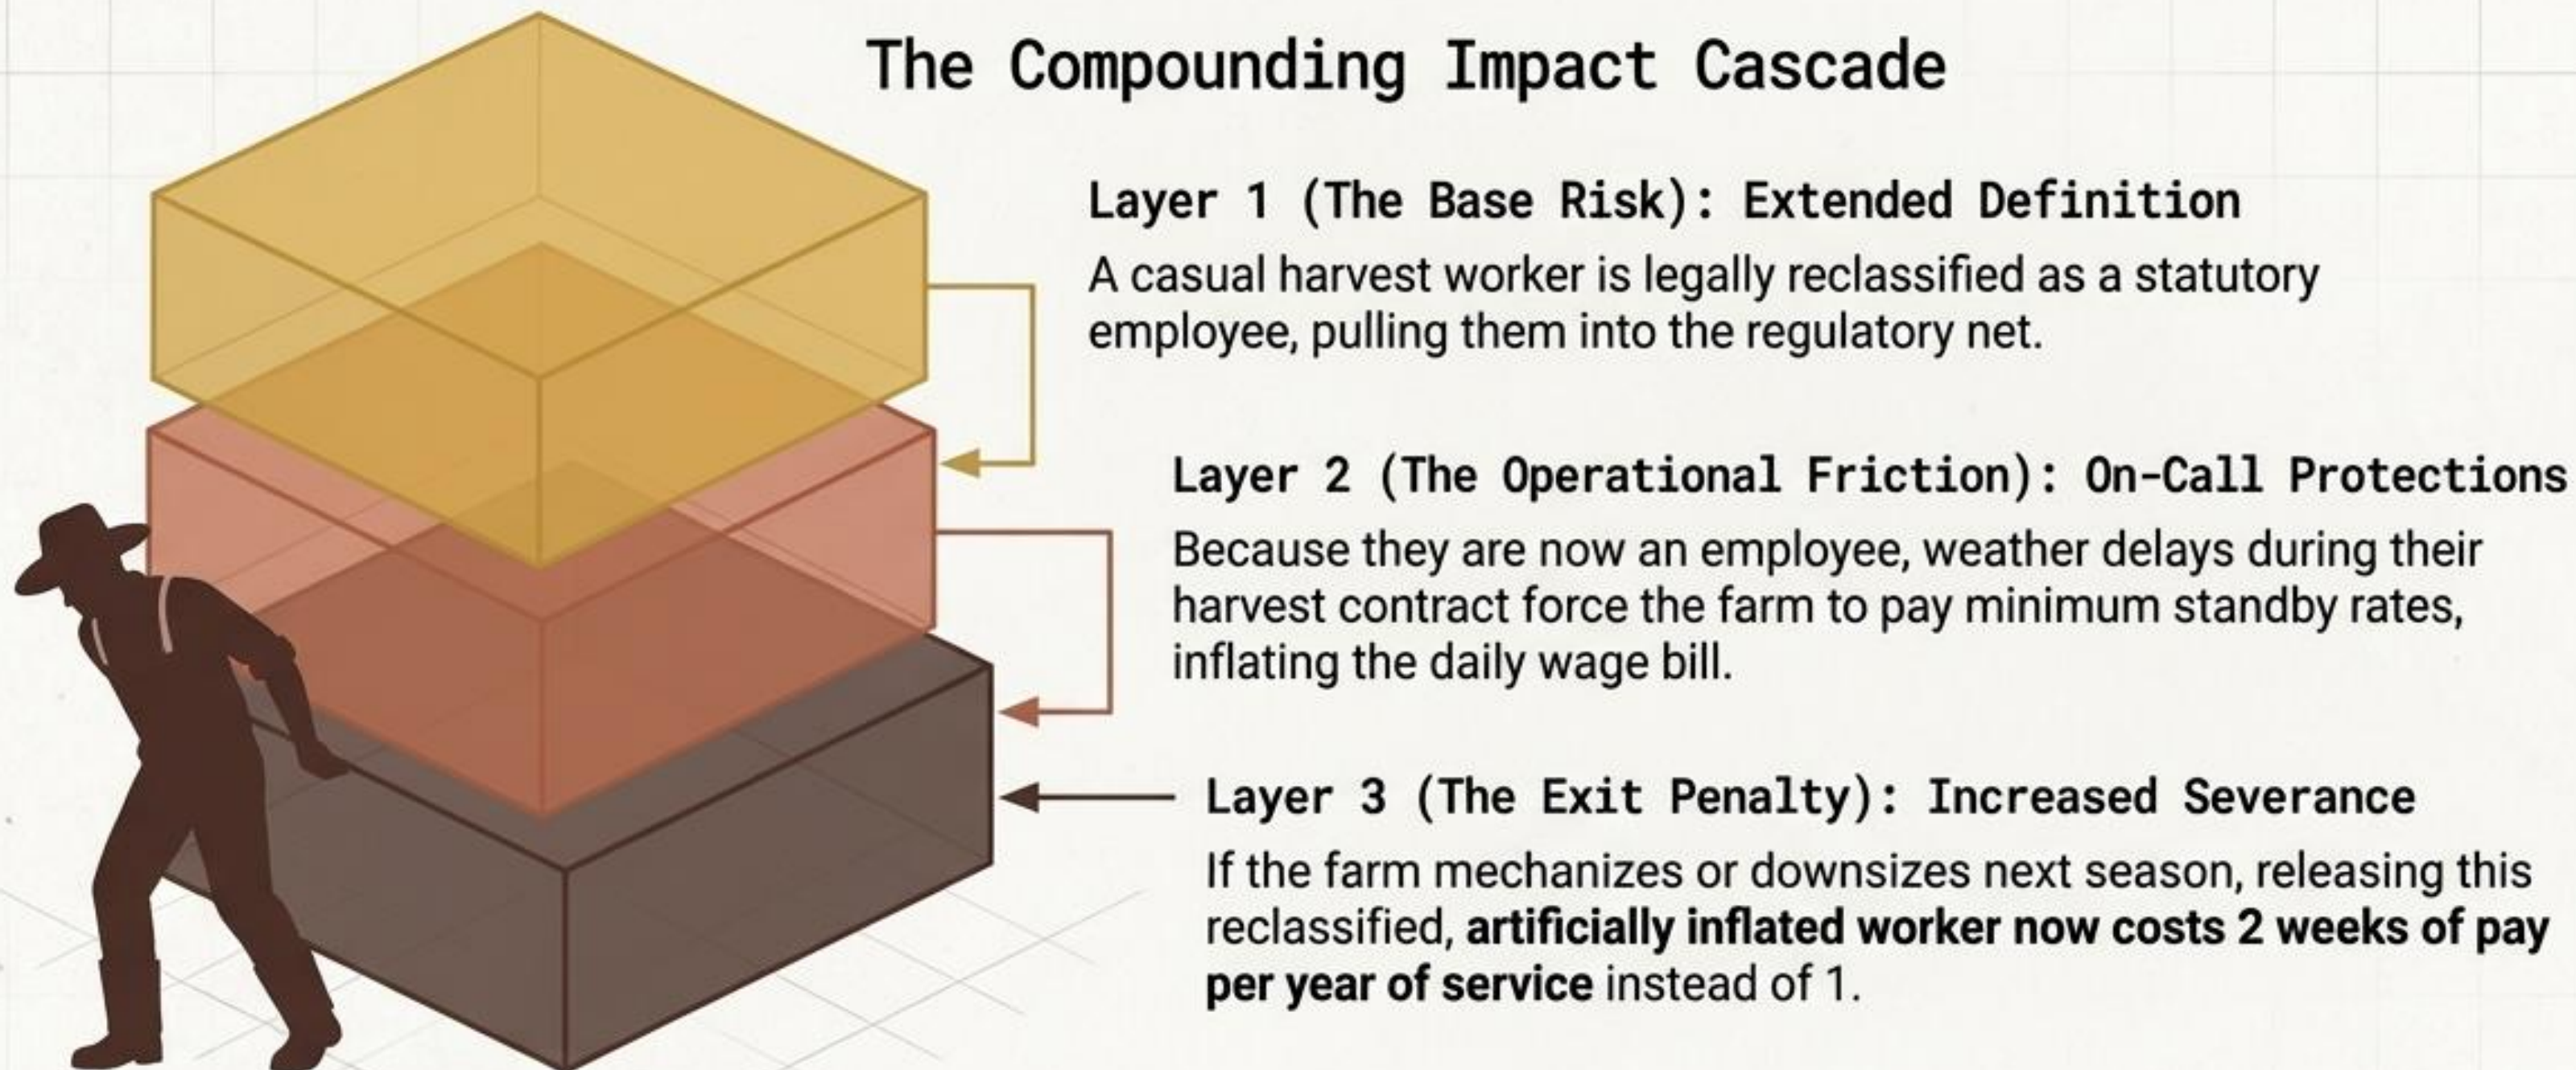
The Compounding Impact Cascade

Layer 1 (The Base Risk): Extended Definition

A casual harvest worker is legally reclassified as a statutory employee, pulling them into the regulatory net.

Layer 2 (The Operational Friction): On-Call Protections

Because they are now an employee, weather delays during their harvest contract force the farm to pay minimum standby rates, inflating the daily wage bill.

Layer 3 (The Exit Penalty): Increased Severance

If the farm mechanizes or downsizes next season, releasing this reclassified, **artificially inflated worker now costs 2 weeks of pay per year of service** instead of 1.